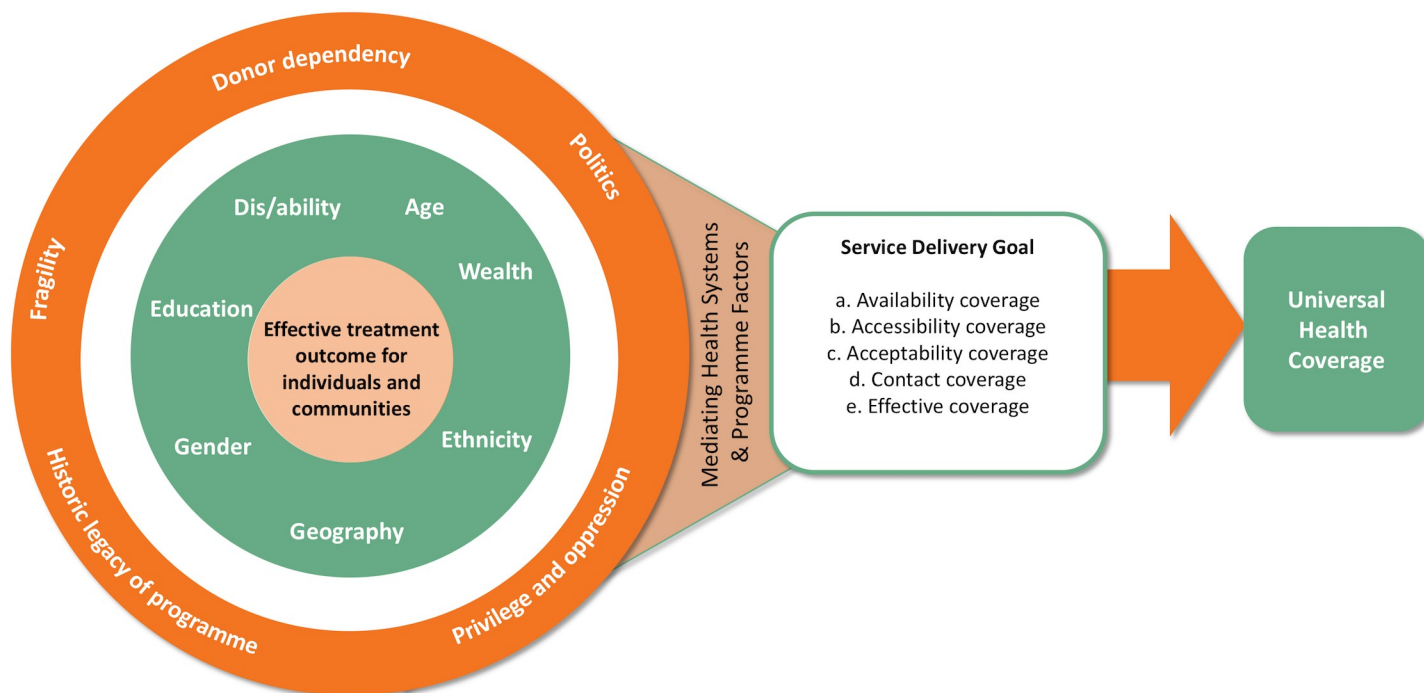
Donor dependency

Politics

Fragility

Historic legacy of programme

Privilege and oppression

Dis/ability

Age

Wealth

Education

Effective treatment outcome for individuals and communities

Gender

Ethnicity

Geography

Mediating Health Systems & Programme Factors

Service Delivery Goal

a. Availability coverage
b. Accessibility coverage
c. Acceptability coverage
d. Contact coverage
e. Effective coverage

Universal Health Coverage